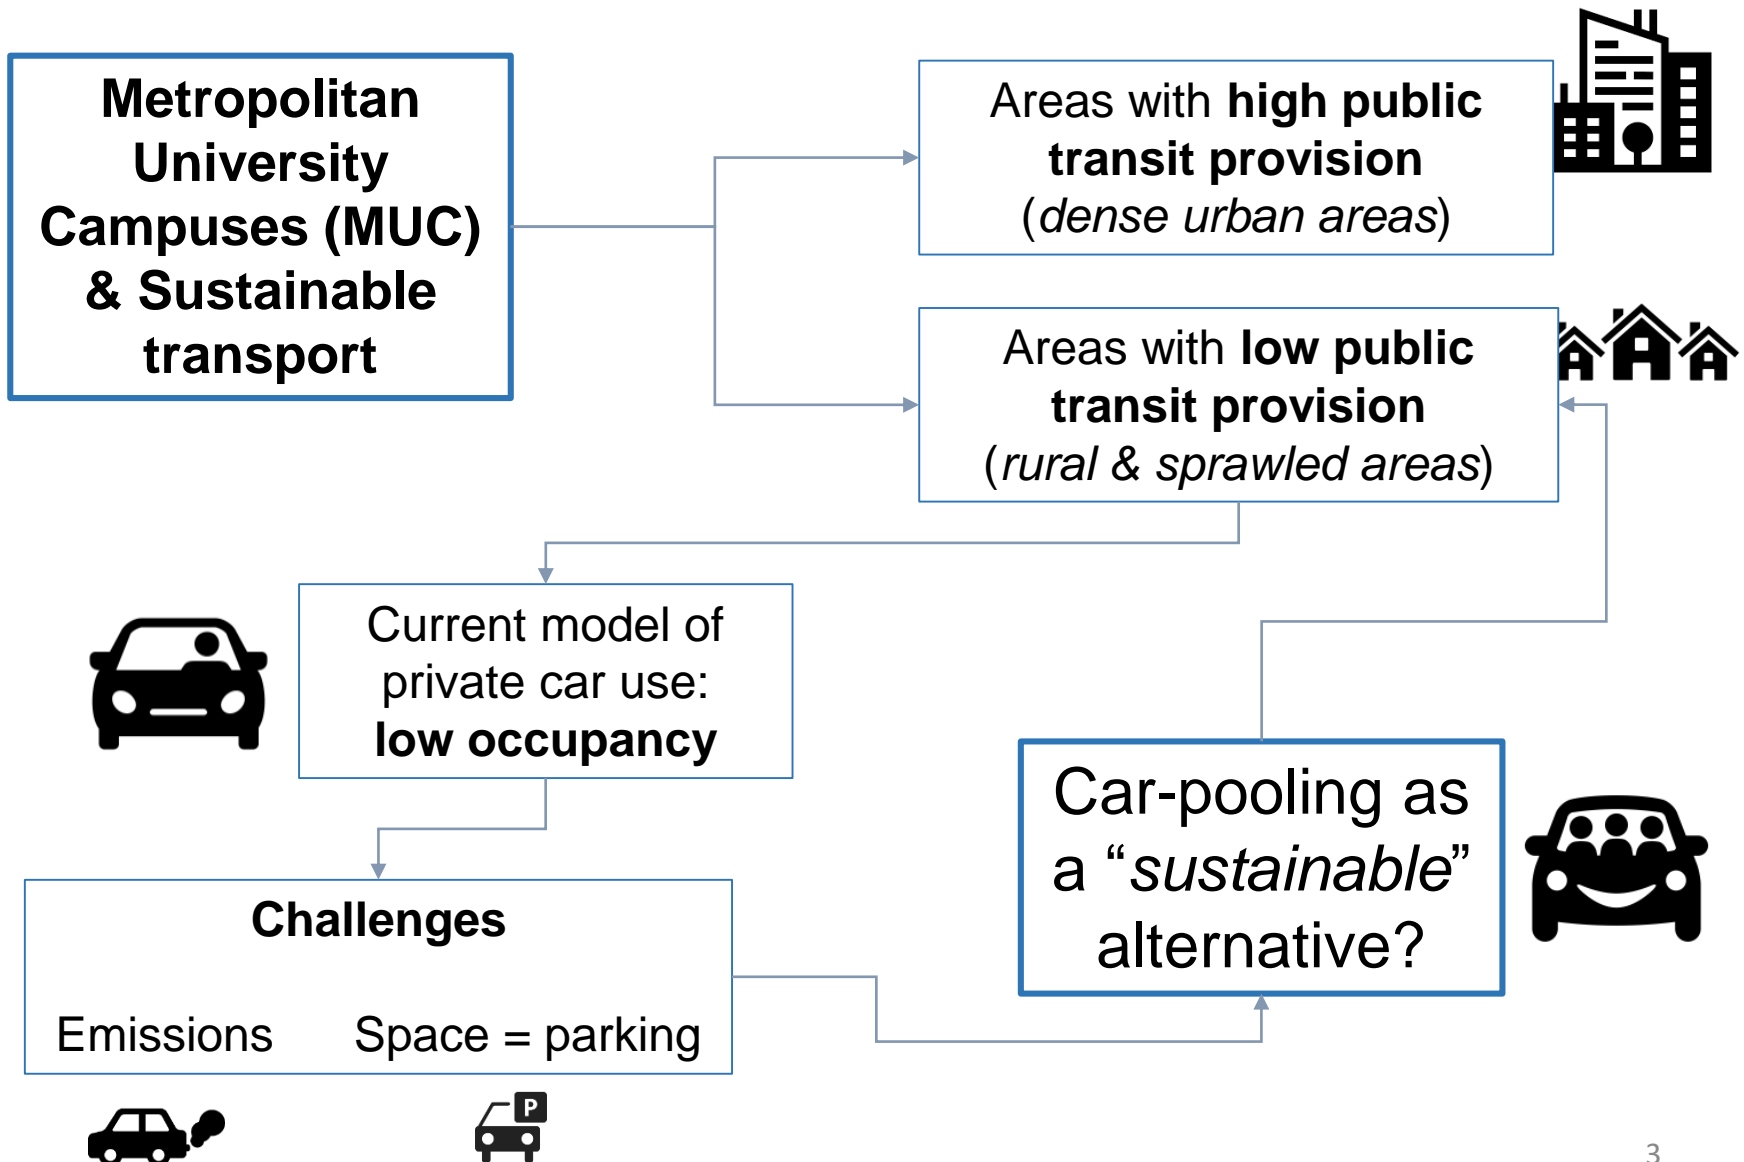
Metropolitan University Campuses (MUC) & Sustainable transport

Areas with high public transit provision (dense urban areas)

Areas with low public transit provision (rural & sprawled areas)

Current model of private car use: low occupancy

Challenges

Emissions

Space = parking

P

Car-pooling as a “sustainable” alternative?

3